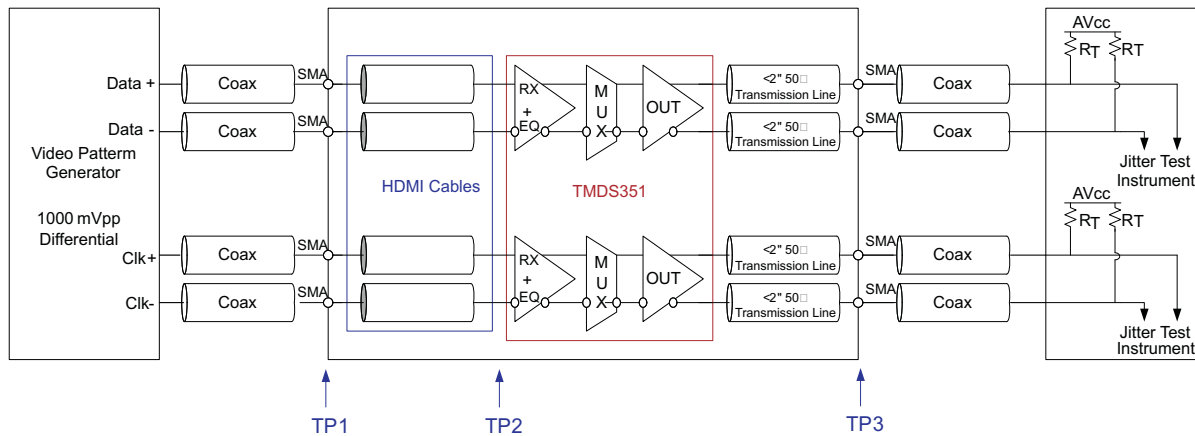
Data +
Data -
Video Patterm Generator
1000 mVpp Differential
Clk+
Clk-
Coax
Coax
Coax
Coax
SMA
SMA
SMA
SMA
HDMI Cables
RX + EQ
M U X
OUT
RX + EQ
M U X
OUT
TMDS351
<2" 50□ Transmission Line
<2" 50□ Transmission Line
<2" 50□ Transmission Line
<2" 50□ Transmission Line
SMA
SMA
SMA
SMA
Coax
Coax
Coax
Coax
AVcc
$R_T$
RT
Jitter Test Instrument
AVcc
$R_T$
RT
Jitter Test Instrument
TP1
TP2
TP3